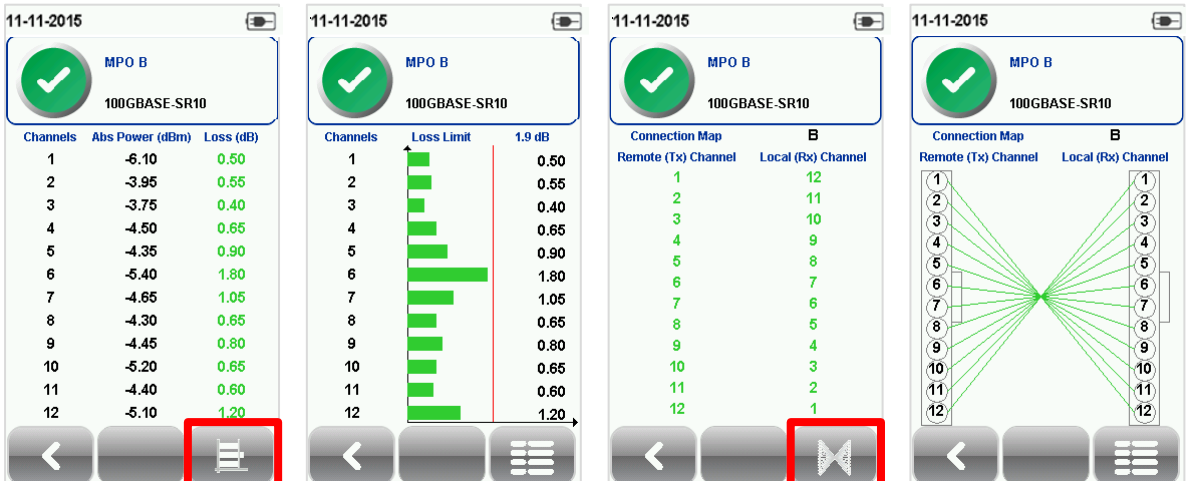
11-11-2015

MPO B

100GBASE-SR10

| Channels | Abs Power (dBm) | Loss (dB) |
|---|---|---|
| 1 | -6.10 | 0.50 |
| 2 | -3.95 | 0.55 |
| 3 | -3.75 | 0.40 |
| 4 | -4.50 | 0.65 |
| 5 | -4.35 | 0.90 |
| 6 | -5.40 | 1.80 |
| 7 | -4.65 | 1.05 |
| 8 | -4.30 | 0.65 |
| 9 | -4.45 | 0.80 |
| 10 | -5.20 | 0.65 |
| 11 | -4.40 | 0.60 |
| 12 | -5.10 | 1.20 |

11-11-2015

MPO B

100GBASE-SR10

| Channels | Loss Limit | 1.9 dB |
|---|---|---|
| 1 | | 0.50 |
| 2 | | 0.55 |
| 3 | | 0.40 |
| 4 | | 0.65 |
| 5 | | 0.90 |
| 6 | | 1.80 |
| 7 | | 1.05 |
| 8 | | 0.65 |
| 9 | | 0.80 |
| 10 | | 0.65 |
| 11 | | 0.60 |
| 12 | | 1.20 |

11-11-2015

MPO B

100GBASE-SR10

Connection Map B

| Remote (Tx) Channel | Local (Rx) Channel |
|---|---|
| 1 | 12 |
| 2 | 11 |
| 3 | 10 |
| 4 | 9 |
| 5 | 8 |
| 6 | 7 |
| 7 | 6 |
| 8 | 5 |
| 9 | 4 |
| 10 | 3 |
| 11 | 2 |
| 12 | 1 |

11-11-2015

MPO B

100GBASE-SR10

Connection Map B

Remote (Tx) Channel Local (Rx) Channel

1 2 3 4 5 6 7 8 9 10 11 12

1 2 3 4 5 6 7 8 9 10 11 12